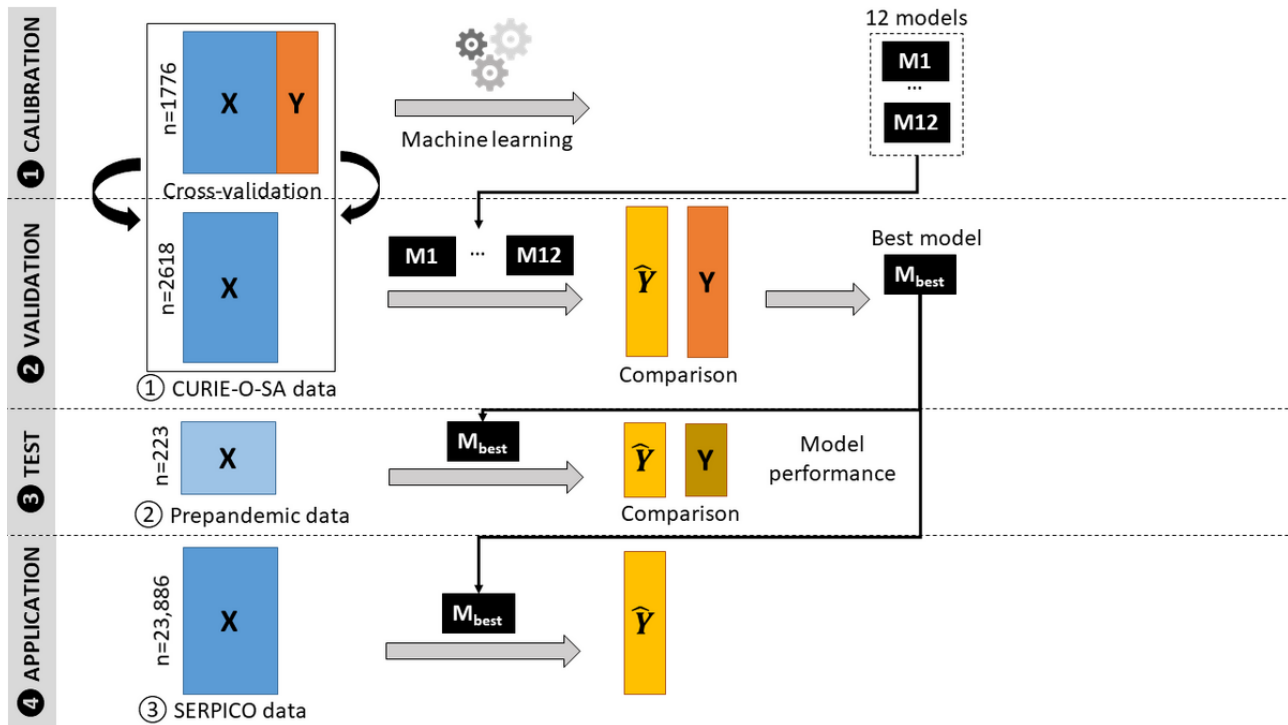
❶ CALIBRATION

n=1776

X

Y

Cross-validation

Machine learning

12 models

M1

...

M12

❷ VALIDATION

n=2618

X

M1 ... M12

$\hat{Y}$

Y

Comparison

Best model

$M_{best}$

① CURIE-O-SA data

❸ TEST

n=223

X

② Prepandemic data

$M_{best}$

$\hat{Y}$

Y

Model performance

Comparison

❹ APPLICATION

n=23,886

X

$M_{best}$

$\hat{Y}$

③ SERPICO data